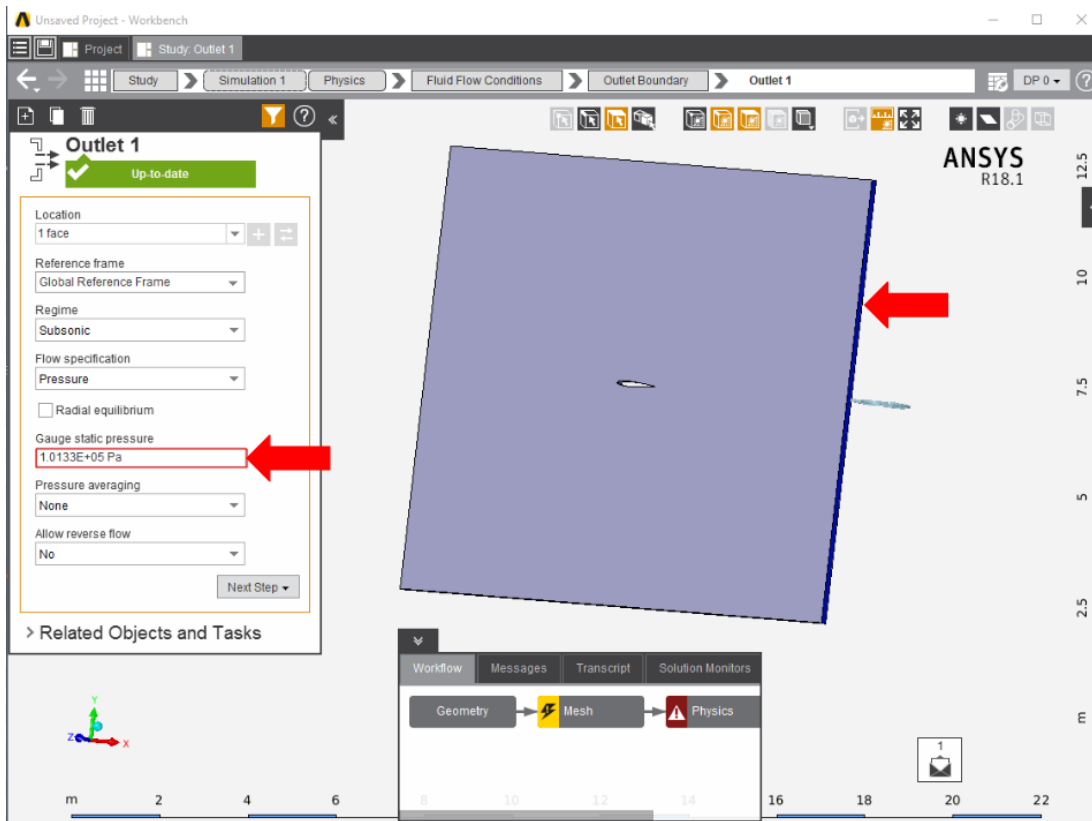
Unsaved Project - Workbench

Project | Study: Outlet 1

Study > Simulation 1 > Physics > Fluid Flow Conditions > Outlet Boundary > Outlet 1

DP 0

Outlet 1
Up-to-date

Location
1 face

Reference frame
Global Reference Frame

Regime
Subsonic

Flow specification
Pressure

Radial equilibrium

Gauge static pressure
1.0133E+05 Pa

Pressure averaging
None

Allow reverse flow
No

Next Step

> Related Objects and Tasks

ANSYS
R18.1

12.5
10
7.5
5
2.5
m

Workflow | Messages | Transcript | Solution Monitors

Geometry → Mesh → Physics

1

m 2 4 6 8 10 12 14 16 18 20 22

Y
Z X